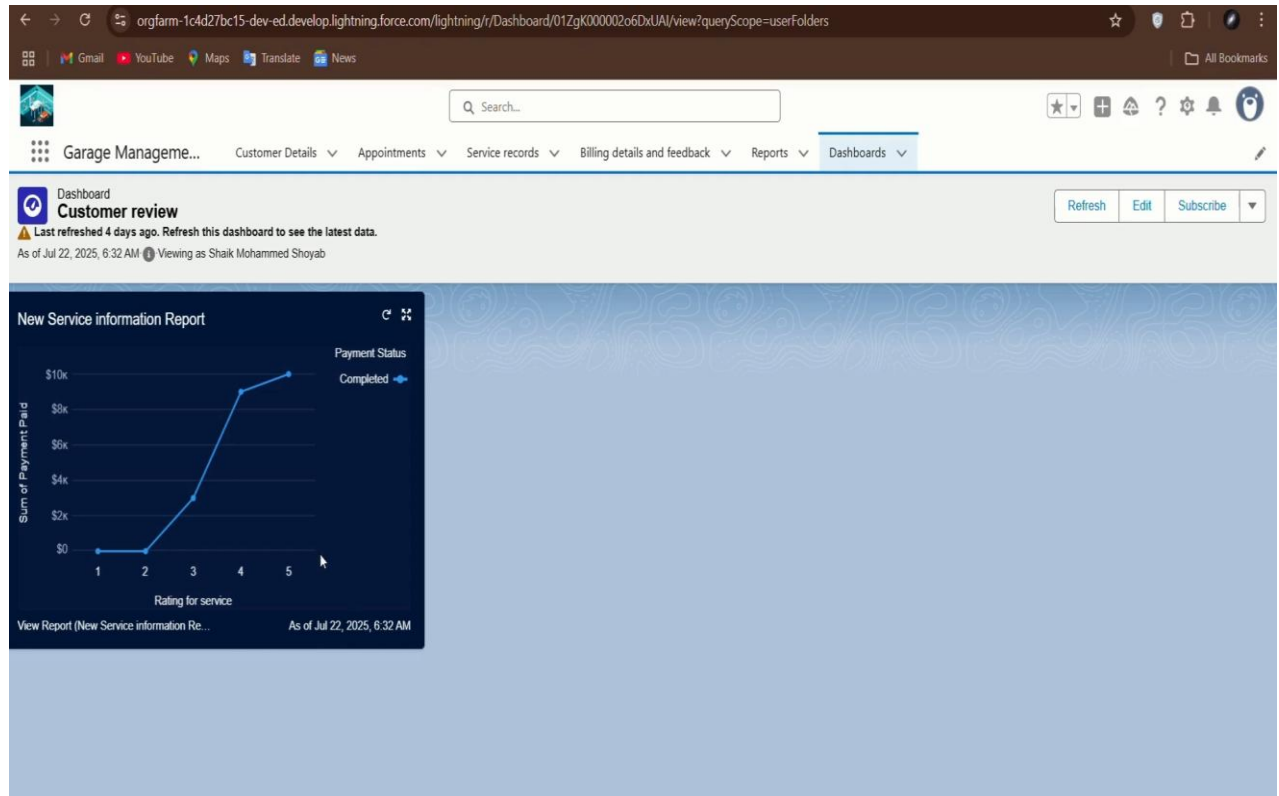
orgfarm-1c4d27bc15-dev-ed.develop.lightning.force.com/lightning/r/Dashboard/01ZgK000002o6DxUAI/view?queryScope=userFolders

Gmail YouTube Maps Translate News

All Bookmarks

Search...

Garage Manageme... Customer Details Appointments Service records Billing details and feedback Reports Dashboards

Dashboard
Customer review
Last refreshed 4 days ago. Refresh this dashboard to see the latest data.
As of Jul 22, 2025, 6:32 AM Viewing as Shaik Mohammed Shoyab

Refresh Edit Subscribe

New Service information Report

Payment Status
Completed

$10k
$8k
$6k
$4k
$2k
$0

Sum of Payment Paid

1 2 3 4 5

Rating for service

View Report (New Service information Re...

As of Jul 22, 2025, 6:32 AM